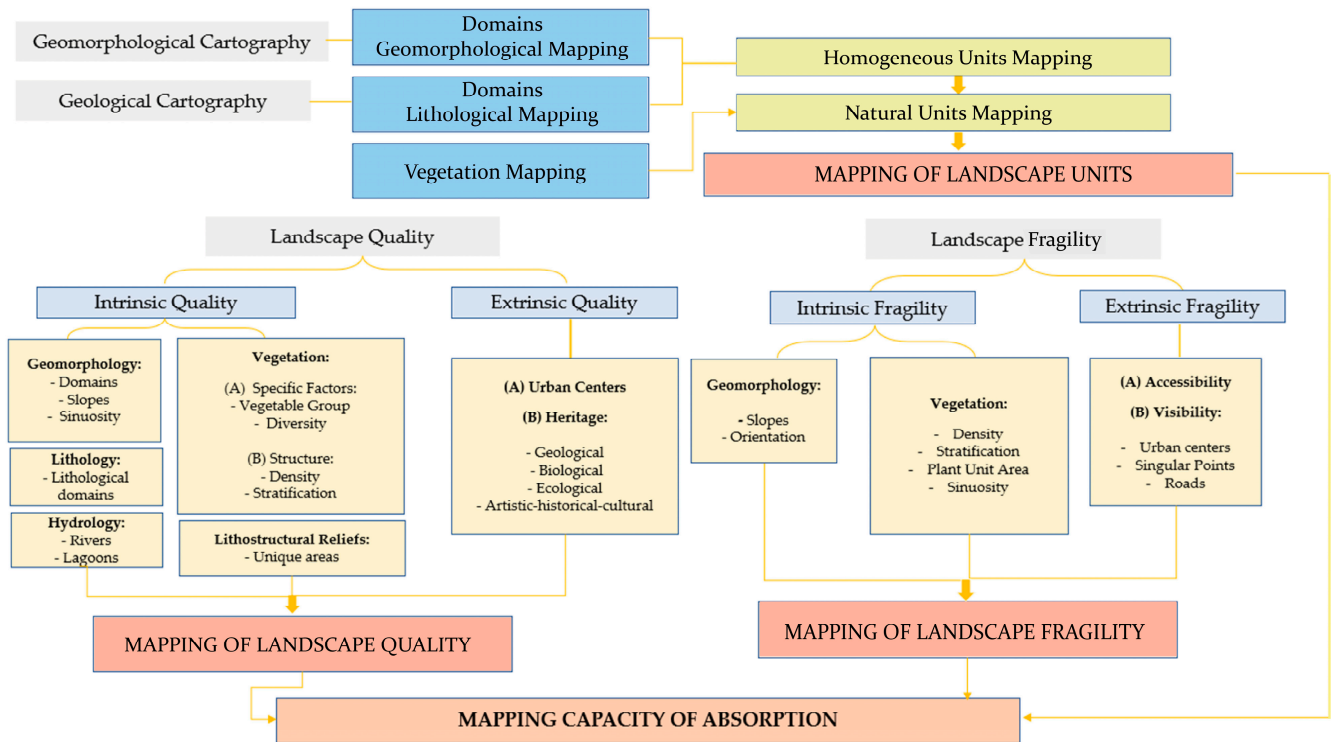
Geomorphological Cartography

Domains
Geomorphological Mapping

Geological Cartography

Domains
Lithological Mapping

Vegetation Mapping

Homogeneous Units Mapping

Natural Units Mapping

MAPPING OF LANDSCAPE UNITS

Landscape Quality

Intrinsic Quality

Extrinsic Quality

Geomorphology:
- Domains
- Slopes
- Sinuosity

Vegetation:
(A) Specific Factors:
- Vegetable Group
- Diversity
(B) Structure:
- Density
- Stratification

Lithology:
- Lithological domains

Hydrology:
- Rivers
- Lagoons

Lithostructural Reliefs:
- Unique areas

(A) Urban Centers
(B) Heritage:
- Geological
- Biological
- Ecological
- Artistic-historical-cultural

Landscape Fragility

Intrinsic Fragility

Extrinsic Fragility

Geomorphology:
- Slopes
- Orientation

Vegetation:
- Density
- Stratification
- Plant Unit Area
- Sinuosity

(A) Accessibility
(B) Visibility:
- Urban centers
- Singular Points
- Roads

MAPPING OF LANDSCAPE QUALITY

MAPPING OF LANDSCAPE FRAGILITY

MAPPING CAPACITY OF ABSORPTION